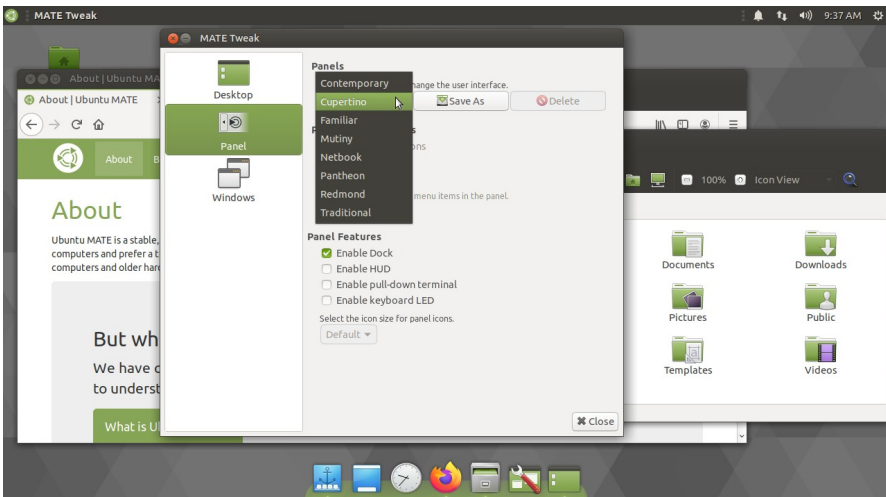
MATE Tweak

9:37 AM

MATE Tweak

About | Ubuntu MA

About | Ubuntu MATE

About

About

Ubuntu MATE is a stable, computers and prefer a t computers and older hard

But wh

We have c to underst

What is U

Desktop

Panel

Windows

Panels

Contemporary

Cupertino

Familiar

Mutiny

Netbook

Pantheon

Redmond

Traditional

hange the user interface.

Save As

Delete

s

ons

menu items in the panel.

Panel Features

Enable Dock

Enable HUD

Enable pull-down terminal

Enable keyboard LED

Select the icon size for panel icons.

Default

Close

100%

Icon View

Documents

Downloads

Pictures

Public

Templates

Videos